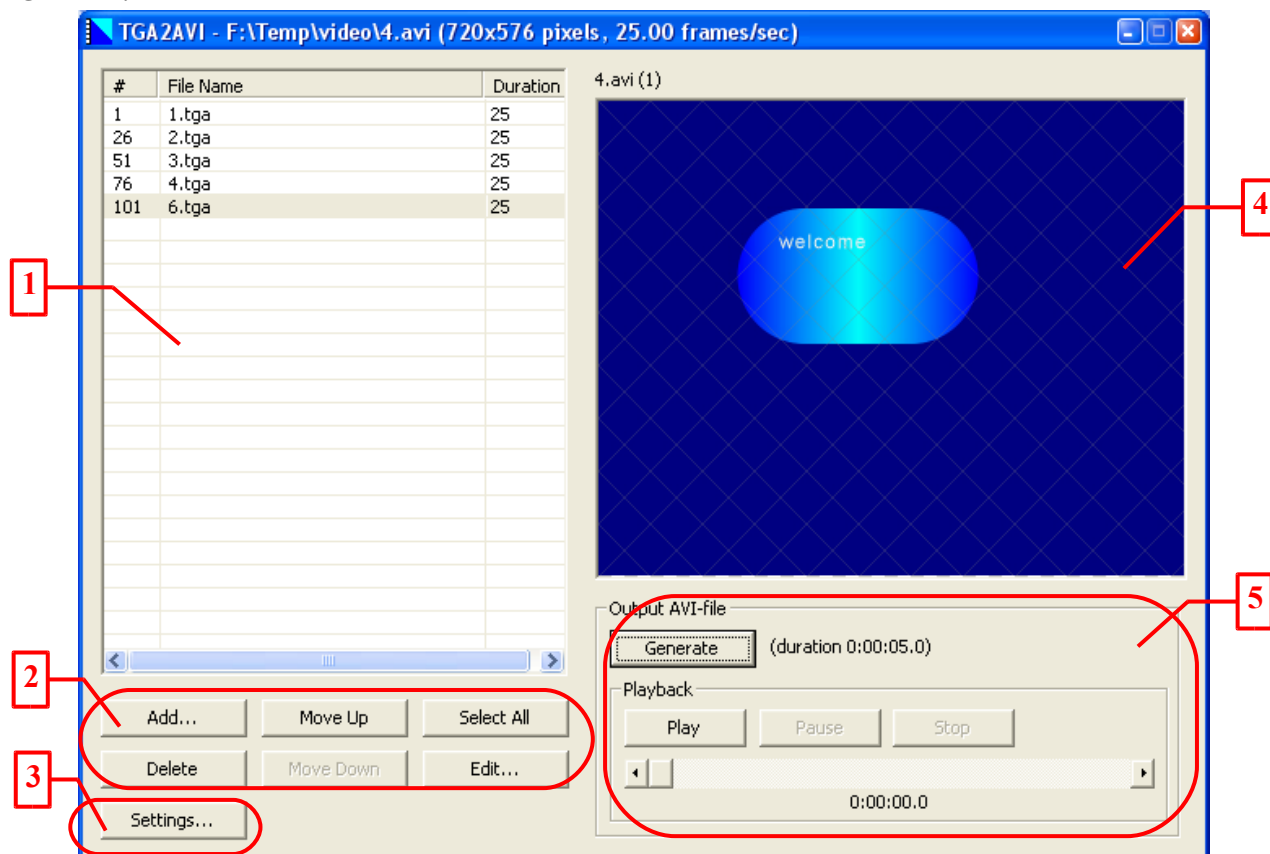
TGA2AVI - F:\Temp\video\4.avi (720x576 pixels, 25.00 frames/sec)

| # | File Name | Duration |
|---|---|---|
| 1 | 1.tga | 25 |
| 26 | 2.tga | 25 |
| 51 | 3.tga | 25 |
| 76 | 4.tga | 25 |
| 101 | 6.tga | 25 |

4.avi (1)

welcome

1

2

3

4

5

Add...

Move Up

Select All

Delete

Move Down

Edit...

Settings...

Output AVI-file

Generate

(duration 0:00:05.0)

Playback

Play

Pause

Stop

0:00:00.0